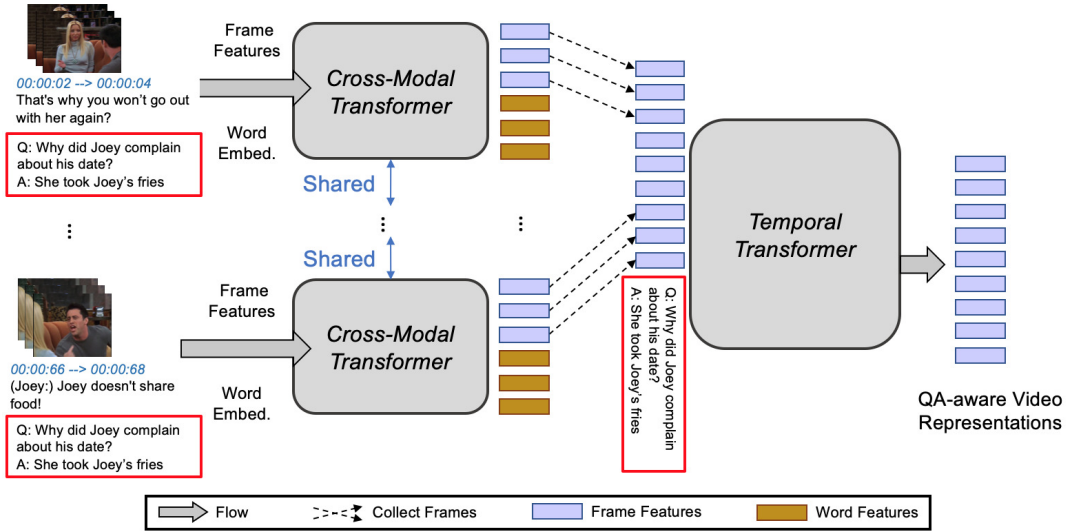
00:00:02 --> 00:00:04
That's why you won't go out with her again?

Q: Why did Joey complain about his date?
A: She took Joey's fries

⋮

00:00:66 --> 00:00:68
(Joey:) Joey doesn't share food!

Q: Why did Joey complain about his date?
A: She took Joey's fries

Frame Features

Word Embed.

Cross-Modal Transformer

Shared

⋮

Shared

Frame Features

Word Embed.

Cross-Modal Transformer

⋮

Q: Why did Joey complain about his date?
A: She took Joey's fries

Temporal Transformer

QA-aware Video Representations

Flow
Collect Frames
Frame Features
Word Features